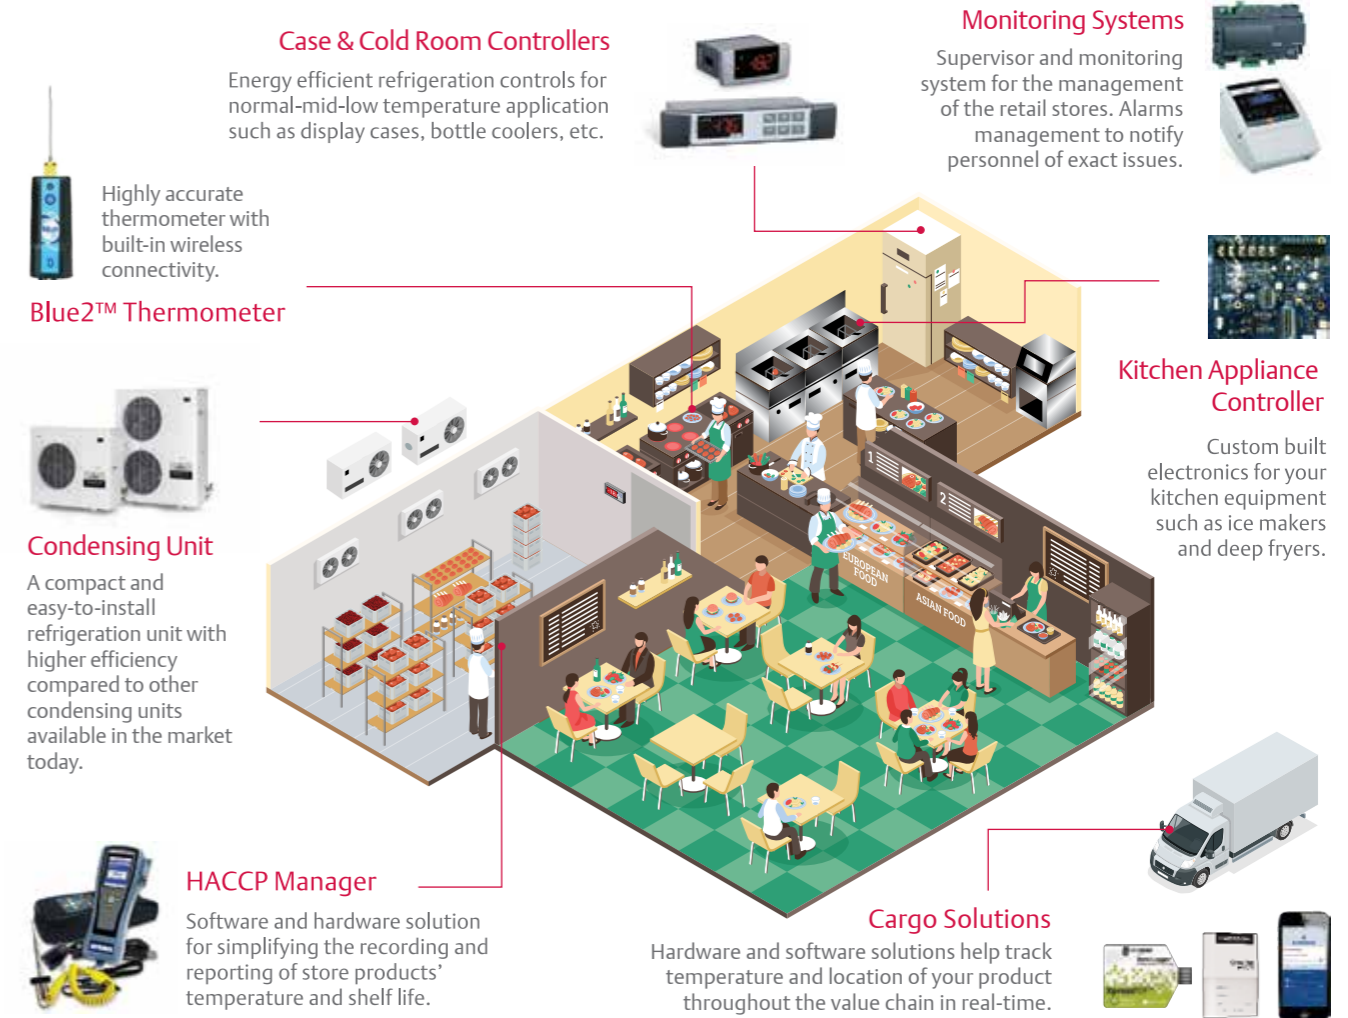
Case & Cold Room Controllers

Energy efficient refrigeration controls for normal-mid-low temperature application such as display cases, bottle coolers, etc.

Monitoring Systems

Supervisor and monitoring system for the management of the retail stores. Alarms management to notify personnel of exact issues.

Highly accurate thermometer with built-in wireless connectivity.

Blue2™ Thermometer

Kitchen Appliance Controller

Custom built electronics for your kitchen equipment such as ice makers and deep fryers.

Condensing Unit

A compact and easy-to-install refrigeration unit with higher efficiency compared to other condensing units available in the market today.

1

2

EUROPEAN FOOD

ASIAN FOOD

HACCP Manager

Software and hardware solution for simplifying the recording and reporting of store products' temperature and shelf life.

Cargo Solutions

Hardware and software solutions help track temperature and location of your product throughout the value chain in real-time.